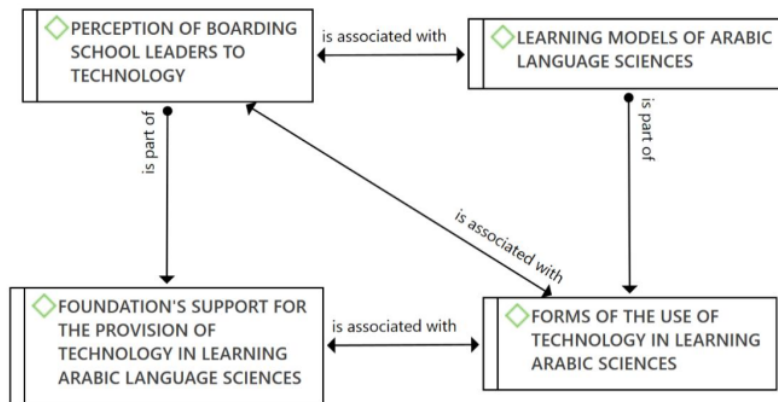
PERCEPTION OF BOARDING SCHOOL LEADERS TO TECHNOLOGY

is associated with

LEARNING MODELS OF ARABIC LANGUAGE SCIENCES

is part of

is part of

is associated with

FOUNDATION'S SUPPORT FOR THE PROVISION OF TECHNOLOGY IN LEARNING ARABIC LANGUAGE SCIENCES

is associated with

FORMS OF THE USE OF TECHNOLOGY IN LEARNING ARABIC SCIENCES